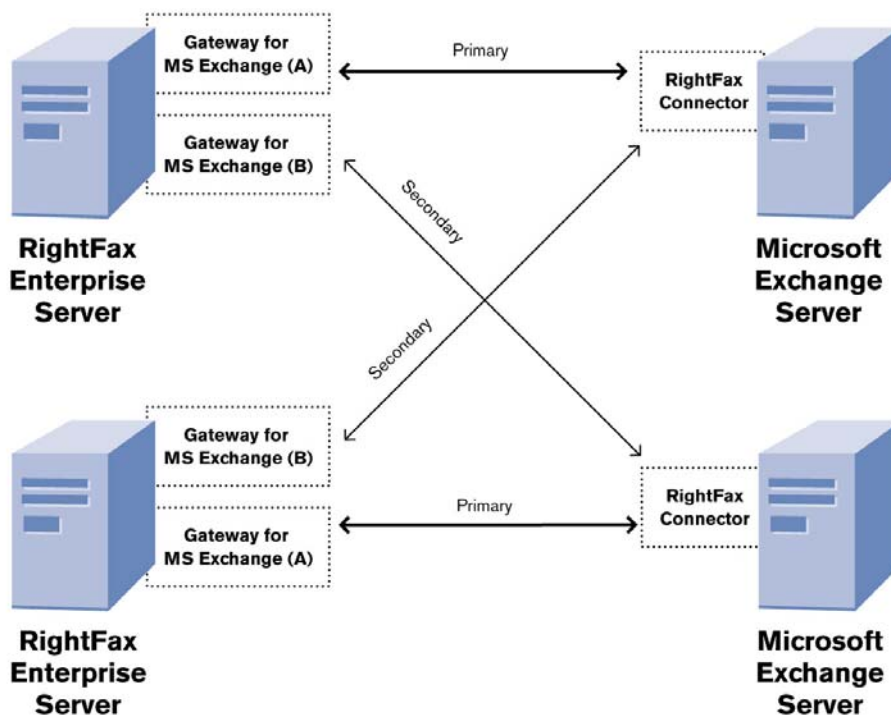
Gateway for MS Exchange (A)

Gateway for MS Exchange (B)

Primary

RightFax Connector

Secondary

RightFax Enterprise Server

Microsoft Exchange Server

Secondary

Gateway for MS Exchange (B)

Gateway for MS Exchange (A)

Primary

RightFax Connector

RightFax Enterprise Server

Microsoft Exchange Server